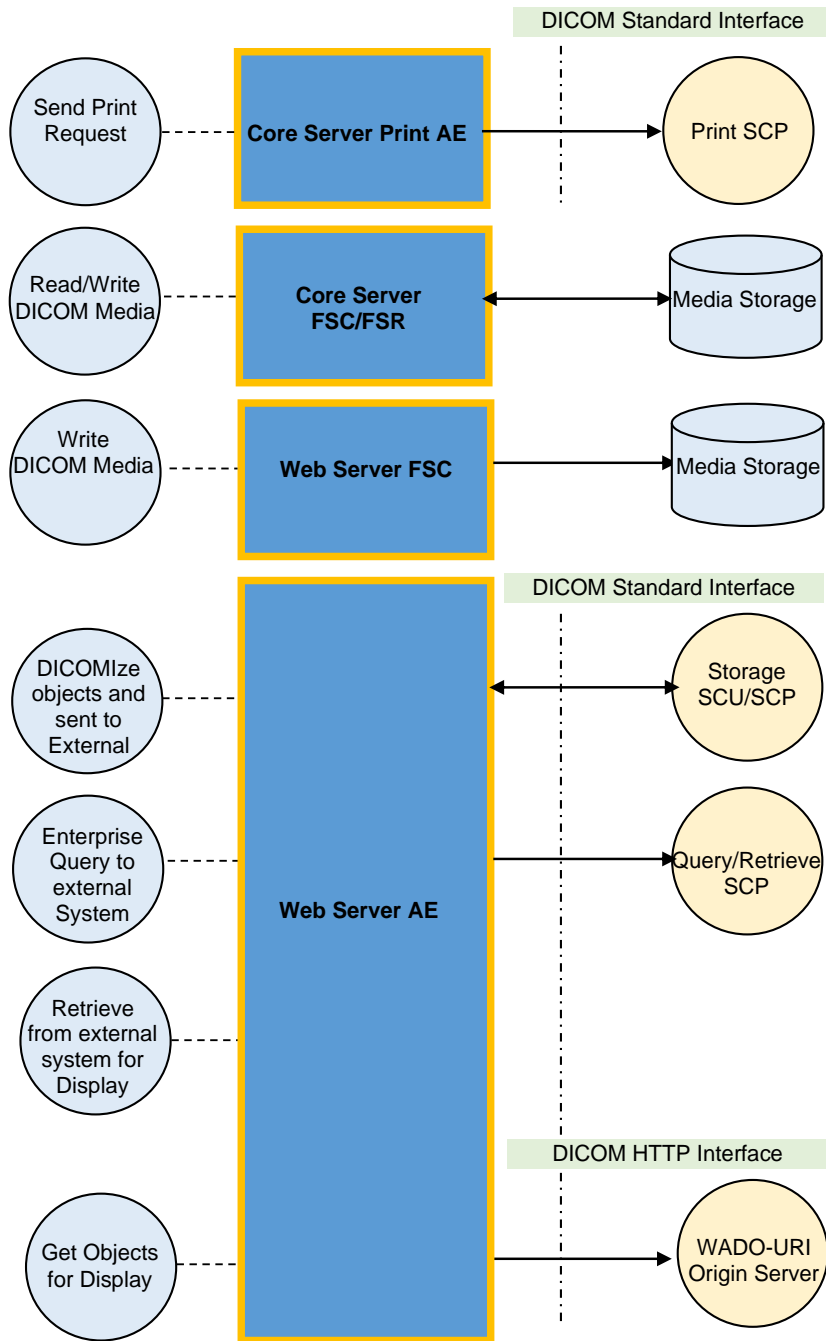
DICOM Standard Interface

Send Print Request

Core Server Print AE

Print SCP

Read/Write DICOM Media

Core Server FSC/FSR

Media Storage

Write DICOM Media

Web Server FSC

Media Storage

DICOM Standard Interface

DICOMIze objects and sent to External

Storage SCU/SCP

Enterprise Query to external System

Query/Retrieve SCP

Web Server AE

Retrieve from external system for Display

DICOM HTTP Interface

Get Objects for Display

WADO-URI Origin Server